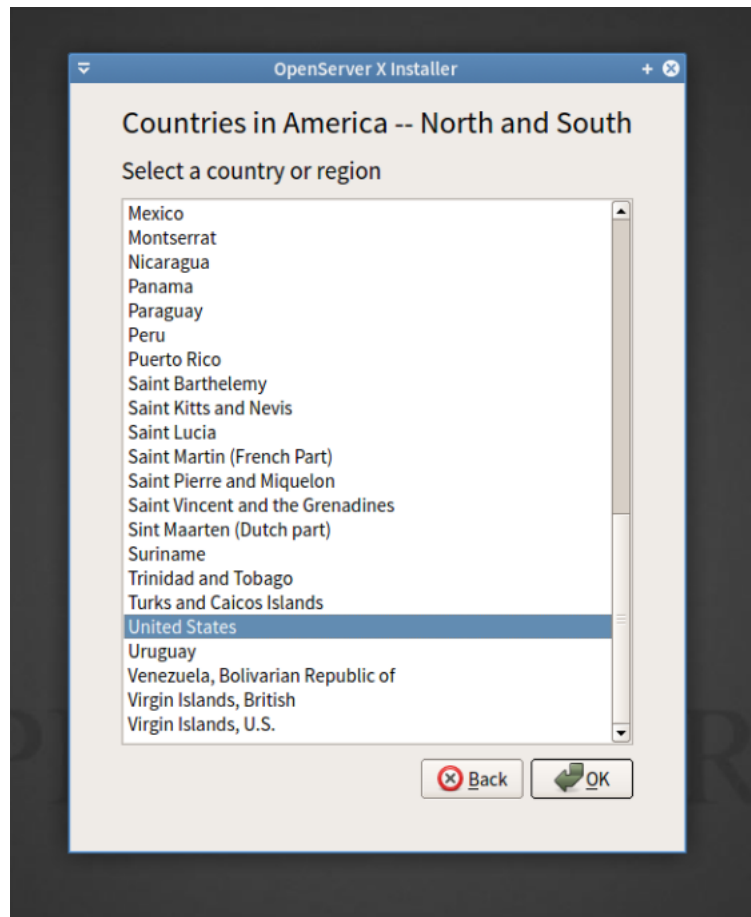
OpenServer X Installer

Countries in America -- North and South

Select a country or region

Mexico
Montserrat
Nicaragua
Panama
Paraguay
Peru
Puerto Rico
Saint Barthelemy
Saint Kitts and Nevis
Saint Lucia
Saint Martin (French Part)
Saint Pierre and Miquelon
Saint Vincent and the Grenadines
Sint Maarten (Dutch part)
Suriname
Trinidad and Tobago
Turks and Caicos Islands
United States
Uruguay
Venezuela, Bolivarian Republic of
Virgin Islands, British
Virgin Islands, U.S.

Back
OK